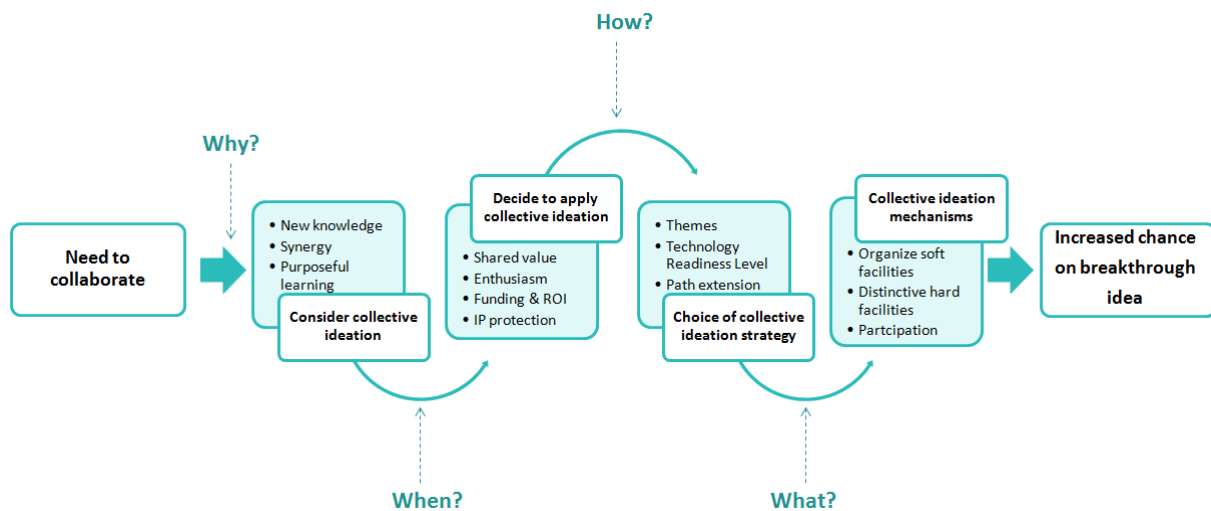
How?

Why?

Need to collaborate

• New knowledge
• Synergy
• Purposeful learning

Consider collective ideation

Decide to apply collective ideation

• Shared value
• Enthusiasm
• Funding & ROI
• IP protection

• Themes
• Technology Readiness Level
• Path extension

Choice of collective ideation strategy

Collective ideation mechanisms

• Organize soft facilities
• Distinctive hard facilities
• Partcipation

Increased chance on breakthrough idea

When?

What?